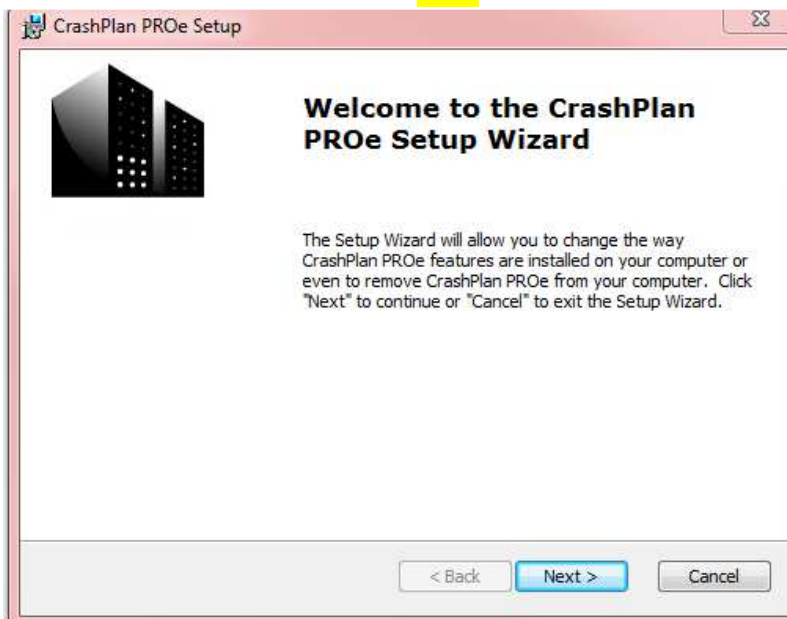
CrashPlan PROe Setup

Welcome to the CrashPlan PROe Setup Wizard

The Setup Wizard will allow you to change the way CrashPlan PROe features are installed on your computer or even to remove CrashPlan PROe from your computer. Click "Next" to continue or "Cancel" to exit the Setup Wizard.

< Back
Next >
Cancel